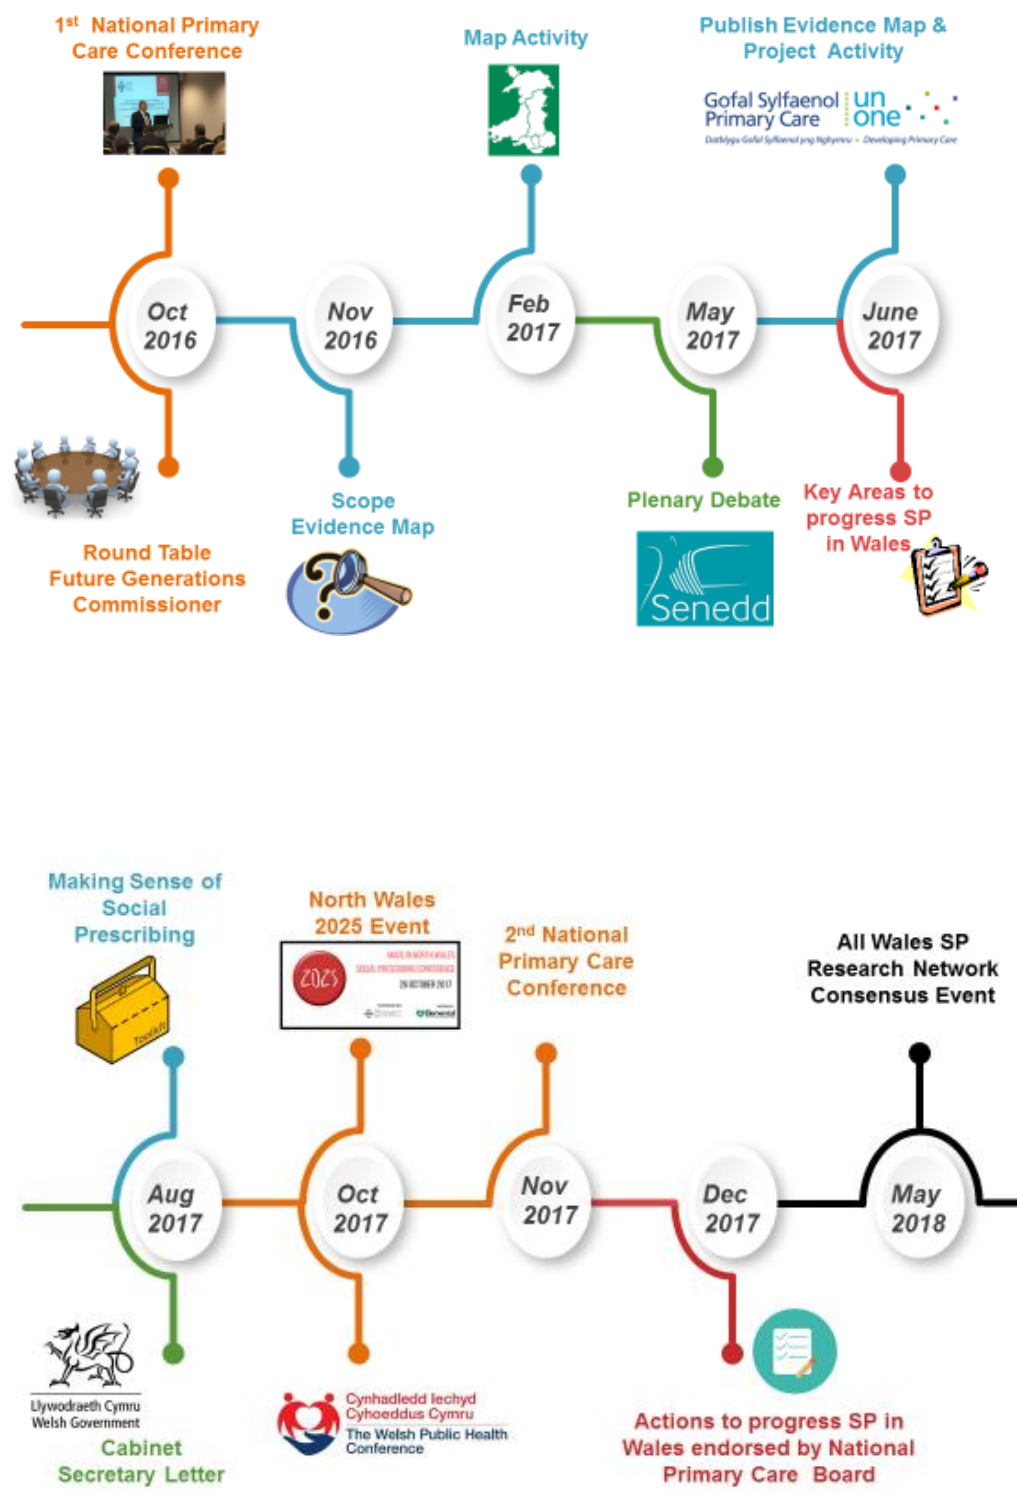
1st National Primary Care Conference

Map Activity

Publish Evidence Map & Project Activity

Gofal Sylfaenol Primary Care un one

Datblygu Gofal Sylfaenol yng Nghymru • Developing Primary Care

Oct 2016

Nov 2016

Feb 2017

May 2017

June 2017

Scope Evidence Map

Plenary Debate

Key Areas to progress SP in Wales

Round Table Future Generations Commissioner

Senedd

Making Sense of Social Prescribing

Toolkit

North Wales 2025 Event

2025

2nd National Primary Care Conference

All Wales SP Research Network Consensus Event

Aug 2017

Oct 2017

Nov 2017

Dec 2017

May 2018

Llywodraeth Cymru Welsh Government

Cabinet Secretary Letter

Cynhadledd Iechyd Cyhoeddus Cymru The Welsh Public Health Conference

Actions to progress SP in Wales endorsed by National Primary Care Board